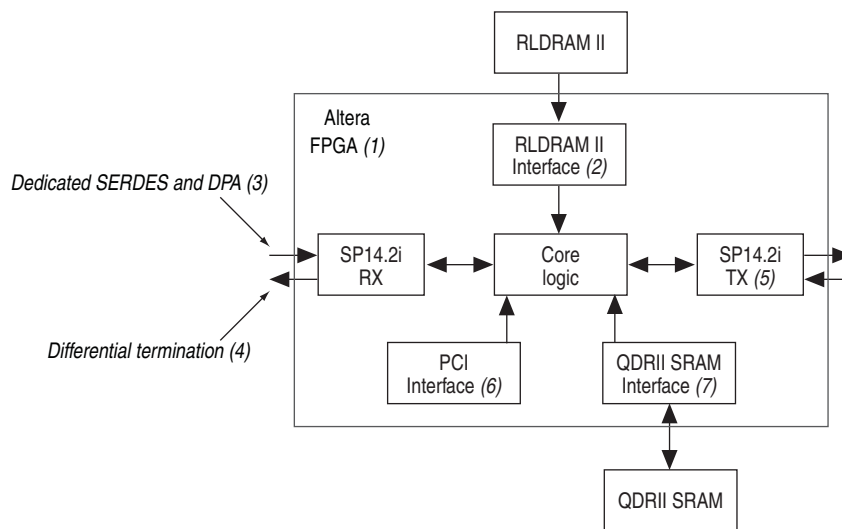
RLDRAM II

Altera FPGA (1)

RLDRAM II Interface (2)

Dedicated SERDES and DPA (3)

SP14.2i RX

Core logic

SP14.2i TX (5)

Differential termination (4)

PCI Interface (6)

QDRII SRAM Interface (7)

QDRII SRAM